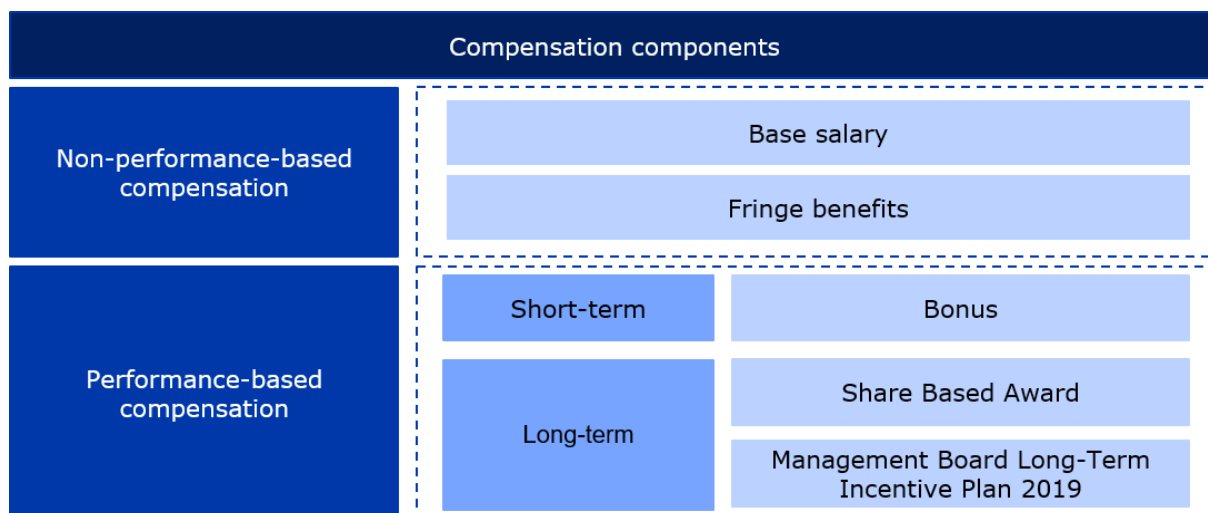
Compensation components

Non-performance-based compensation

Base salary

Fringe benefits

Performance-based compensation

Short-term

Bonus

Long-term

Share Based Award

Management Board Long-Term Incentive Plan 2019